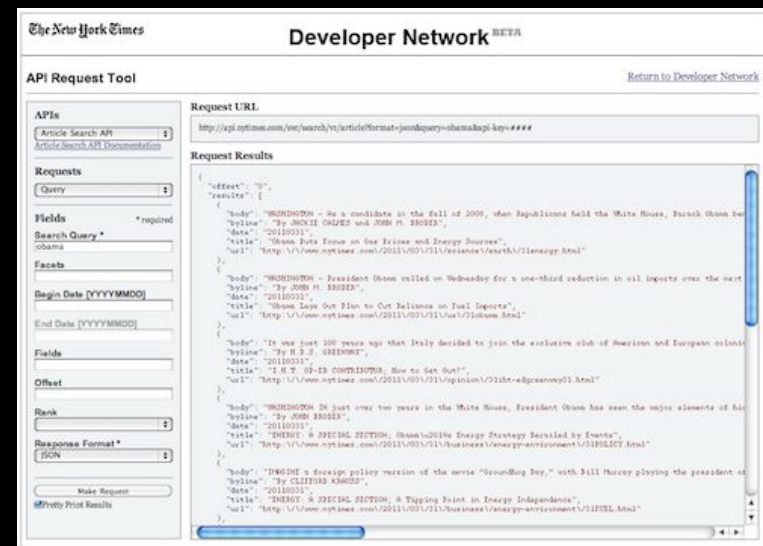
The New York Times

Developer Network BETA

API Request Tool

Return to Developer Network

APIs

Article Search API

Article Search API Documentation

Requests

Query

Fields

* required

Search Query *

obama

Facets

Begin Date [YYYYMMDD]

End Date [YYYYMMDD]

Fields

Offset

Rank

Response Format *

JSON

Make Request

Pretty Print Results

Request URL

http://api.nytimes.com/svc/search/v1/article?format=json&query=obama&api-key=####

Request Results

{
"offset": "0",
"results": [
{
"body": "WASHINGTON - As a candidate in the fall of 2008, when Republicans held the White House, Barack Obama be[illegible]
"byline": "By JACKIE CALMES and JOHN M. BRODER",
"date": "20110331",
"title": "Obama Puts Focus on Gas Prices and Energy Sources",
"url": "http:\/\/www.nytimes.com\/2011\/03\/31\/science\/earth\/31energy.html"
},
{
"body": "WASHINGTON - President Obama called on Wednesday for a one-third reduction in oil imports over the next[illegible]
"byline": "By JOHN M. BRODER",
"date": "20110331",
"title": "Obama Lays Out Plan to Cut Reliance on Fuel Imports",
"url": "http:\/\/www.nytimes.com\/2011\/03\/31\/us\/31obama.html"
},
{
"body": "It was just 200 years ago that Italy decided to join the exclusive club of American and European coloni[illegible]
"byline": "By H.D.S. GREENWAY",
"date": "20110331",
"title": "I.H.T. OP-ED CONTRIBUTOR; How to Get Out?",
"url": "http:\/\/www.nytimes.com\/2011\/03\/31\/opinion\/31iht-edgreenway01.html"
},
{
"body": "WASHINGTON IN just over two years in the White House, President Obama has seen the major elements of hi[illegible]
"byline": "By JOHN BRODER",
"date": "20110331",
"title": "ENERGY: A SPECIAL SECTION; Obama\u2019s Energy Strategy Derailed by Events",
"url": "http:\/\/www.nytimes.com\/2011\/03\/31\/business\/energy-environment\/31POLICY.html"
},
{
"body": "IMAGINE a foreign policy version of the movie "Groundhog Day," with Bill Murray playing the president o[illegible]
"byline": "By CLIFFORD KRAUSS",
"date": "20110331",
"title": "ENERGY: A SPECIAL SECTION; A Tipping Point in Energy Independence",
"url": "http:\/\/www.nytimes.com\/2011\/03\/31\/business\/energy-environment\/31FUEL.html"
},